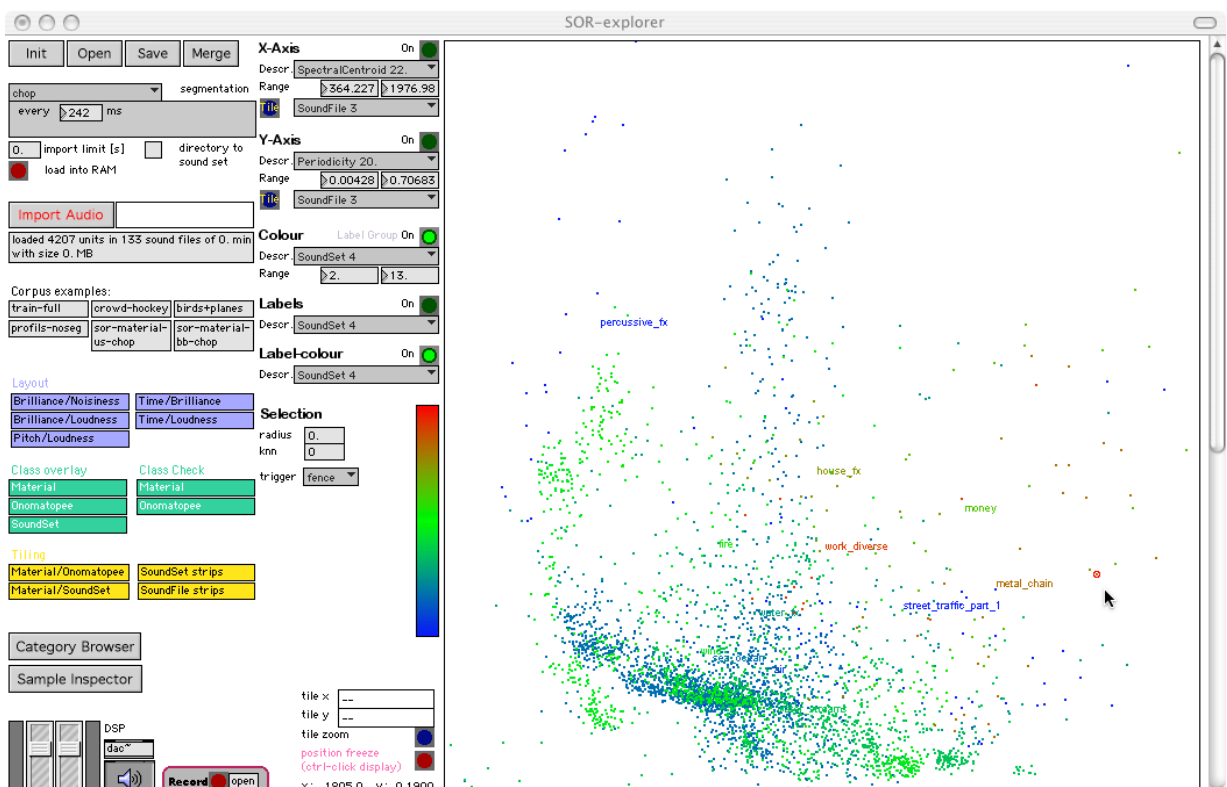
SOR-explorer

Init Open Save Merge

chop segmentation
every 242 ms

0. import limit [s] directory to sound set
load into RAM

Import Audio

loaded 4207 units in 133 sound files of 0. min with size 0. MB

Corpus examples:
train-full crowd-hockey birds+planes
profils-noseg sor-material-us-chop sor-material-bb-chop

Layout
Brilliance/Noisiness Time/Brilliance
Brilliance/Loudness Time/Loudness
Pitch/Loudness

Class overlay
Material
Onomatopee
SoundSet

Class Check
Material
Onomatopee

Tiling
Material/Onomatopee SoundSet strips
Material/SoundSet SoundFile strips

Category Browser

Sample Inspector

DSP
dac~

Record open

X-Axis On
Descr. SpectralCentroid 22.
Range 364.227 1976.98
Tile SoundFile 3

Y-Axis On
Descr. Periodicity 20.
Range 0.00428 0.70683
Tile SoundFile 3

Colour Label Group On
Descr. SoundSet 4
Range 2. 13.

Labels On
Descr. SoundSet 4

Label-colour On
Descr. SoundSet 4

Selection
radius 0.
knn 0
trigger fence

tile x --
tile y --
tile zoom

position freeze
(ctrl-click display)

percussive_fx
house_fx
money
fire
work_diverse
metal_chain
street_traffic_part_1
water_fx
wind
air